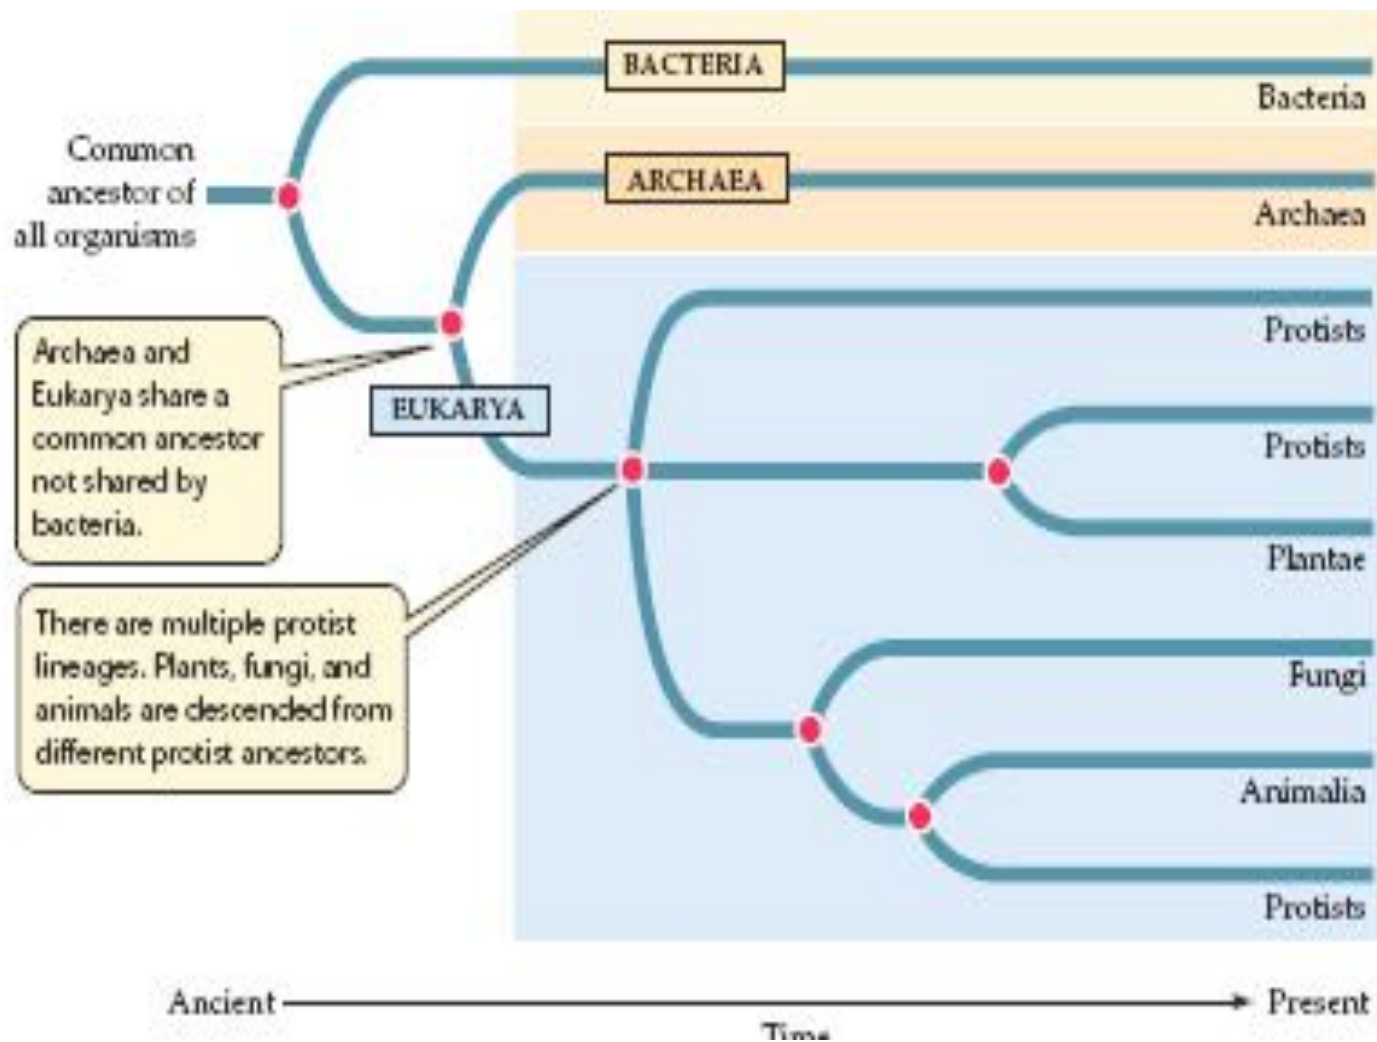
BACTERIA

Bacteria

Common ancestor of all organisms

ARCHAEA

Archaea

Archaea and Eukarya share a common ancestor not shared by bacteria.

EUKARYA

Protists

Protists

Plantae

There are multiple protist lineages. Plants, fungi, and animals are descended from different protist ancestors.

Fungi

Animalia

Protists

Ancient

Present

Time